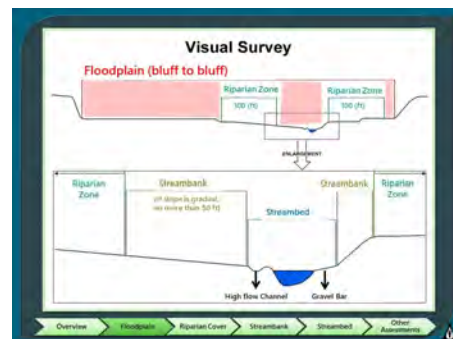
Visual Survey

Floodplain (bluff to bluff)

Riparian Zone
100 (ft)

Riparian Zone
100 (ft)

ENLARGEMENT

Riparian Zone

Streambank
(If slope is gradual, no more than 50 ft)

Streambed

Streambank

Riparian Zone

High flow Channel

Gravel Bar

Overview | Floodplain | Riparian Cover | Streambank | Streambed | Other Assessments